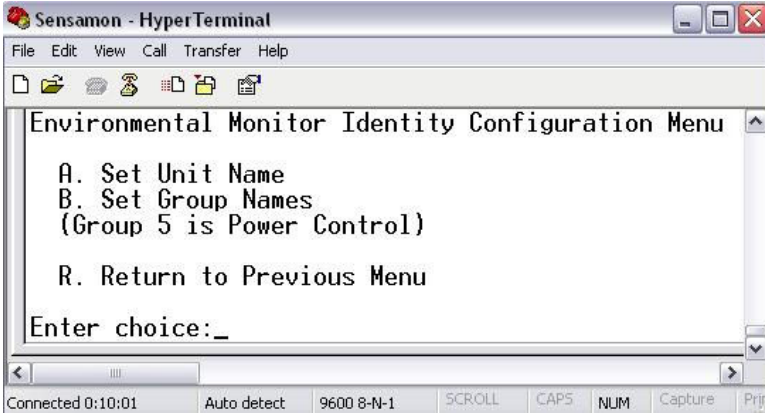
Sensamon - HyperTerminal

File Edit View Call Transfer Help

Environmental Monitor Identity Configuration Menu

A. Set Unit Name
B. Set Group Names
(Group 5 is Power Control)

R. Return to Previous Menu

Enter choice:_

Connected 0:10:01 Auto detect 9600 8-N-1 SCROLL CAPS NUM Capture Pri